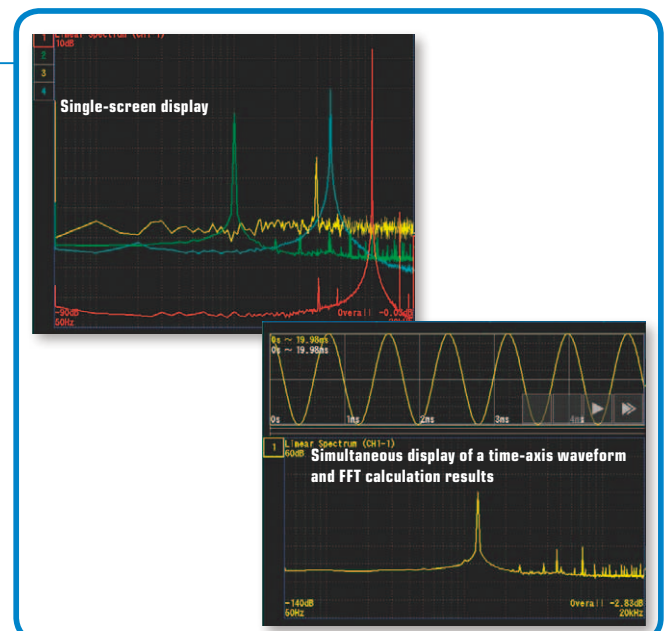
1 Linear Spectrum (CH1-1)
10dB
2
3
4
Single-screen display

-90dB
50Hz
Overall -0.0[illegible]

0s ~ 19.98ms
0s ~ 19.98ms
0s
1ms
2ms
3ms
4ms

1 Linear Spectrum (CH1-1)
60dB
Simultaneous display of a time-axis waveform and FFT calculation results

-140dB
50Hz
Overall -2.83dB
20kHz